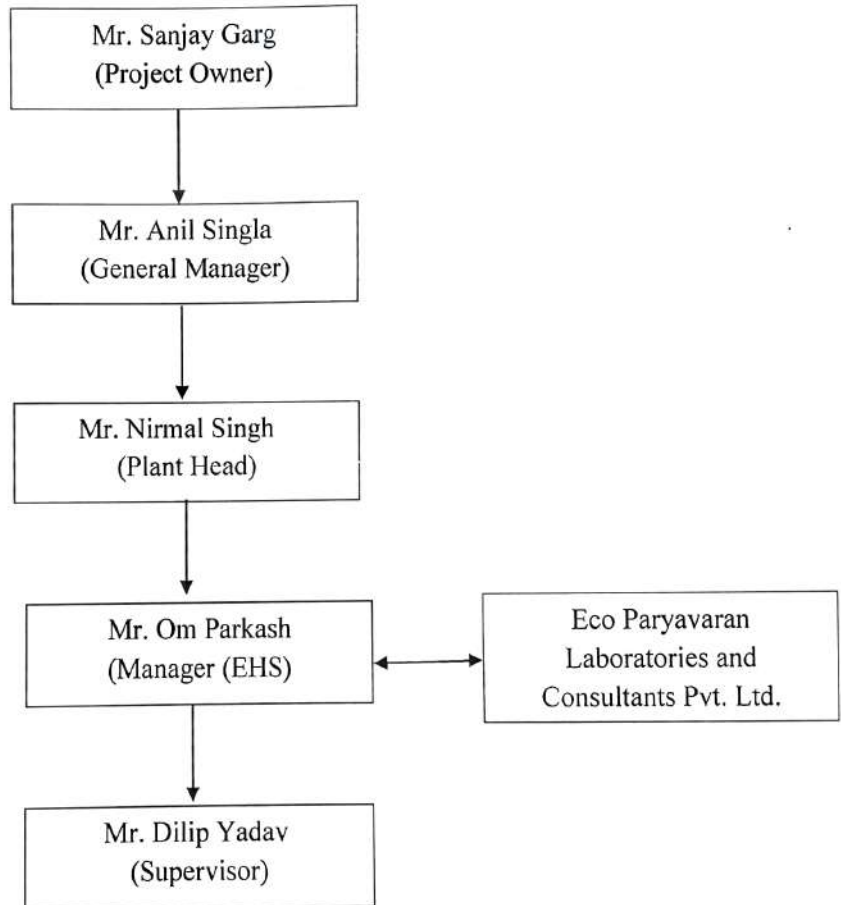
Mr. Sanjay Garg
(Project Owner)

Mr. Anil Singla
(General Manager)

Mr. Nirmal Singh
(Plant Head)

Mr. Om Parkash
(Manager (EHS)

Eco Paryavaran Laboratories and Consultants Pvt. Ltd.

Mr. Dilip Yadav
(Supervisor)